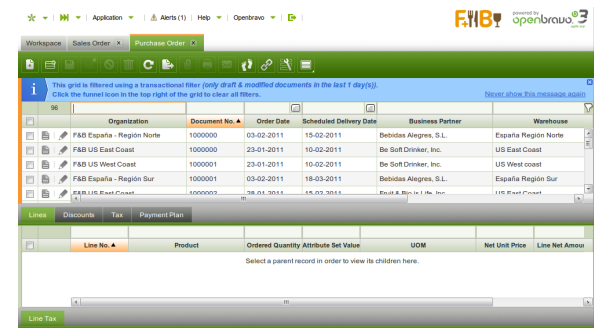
Application | Alerts (1) | Help | Openbravo |

F&B powered by openbravo 3

Workspace | Sales Order × | Purchase Order ×

This grid is filtered using a transactional filter (only draft & modified documents in the last 1 day(s)).
Click the funnel icon in the top right of the grid to clear all filters.

Never show this message again

96

| | | Organization | Document No. ▲ | Order Date | Scheduled Delivery Date | Business Partner | Warehouse |
|---|---|---|---|---|---|---|---|
| | | F&B España - Región Norte | 1000000 | 03-02-2011 | 15-02-2011 | Bebidas Alegres, S.L. | España Región Norte |
| | | F&B US East Coast | 1000000 | 23-01-2011 | 10-02-2011 | Be Soft Drinker, Inc. | US East Coast |
| | | F&B US West Coast | 1000001 | 23-01-2011 | 10-02-2011 | Be Soft Drinker, Inc. | US West coast |
| | | F&B España - Región Sur | 1000001 | 03-02-2011 | 18-03-2011 | Bebidas Alegres, S.L. | España Región Sur |
| | | F&B US East Coast | 1000002 | 28-01-2011 | 15-02-2011 | Fruit & Bio is Life, Inc. | US East Coast |

Lines | Discounts | Tax | Payment Plan

| | Line No. ▲ | Product | Ordered Quantity | Attribute Set Value | UOM | Net Unit Price | Line Net Amou |
|---|---|---|---|---|---|---|---|

Select a parent record in order to view its children here.

Line Tax